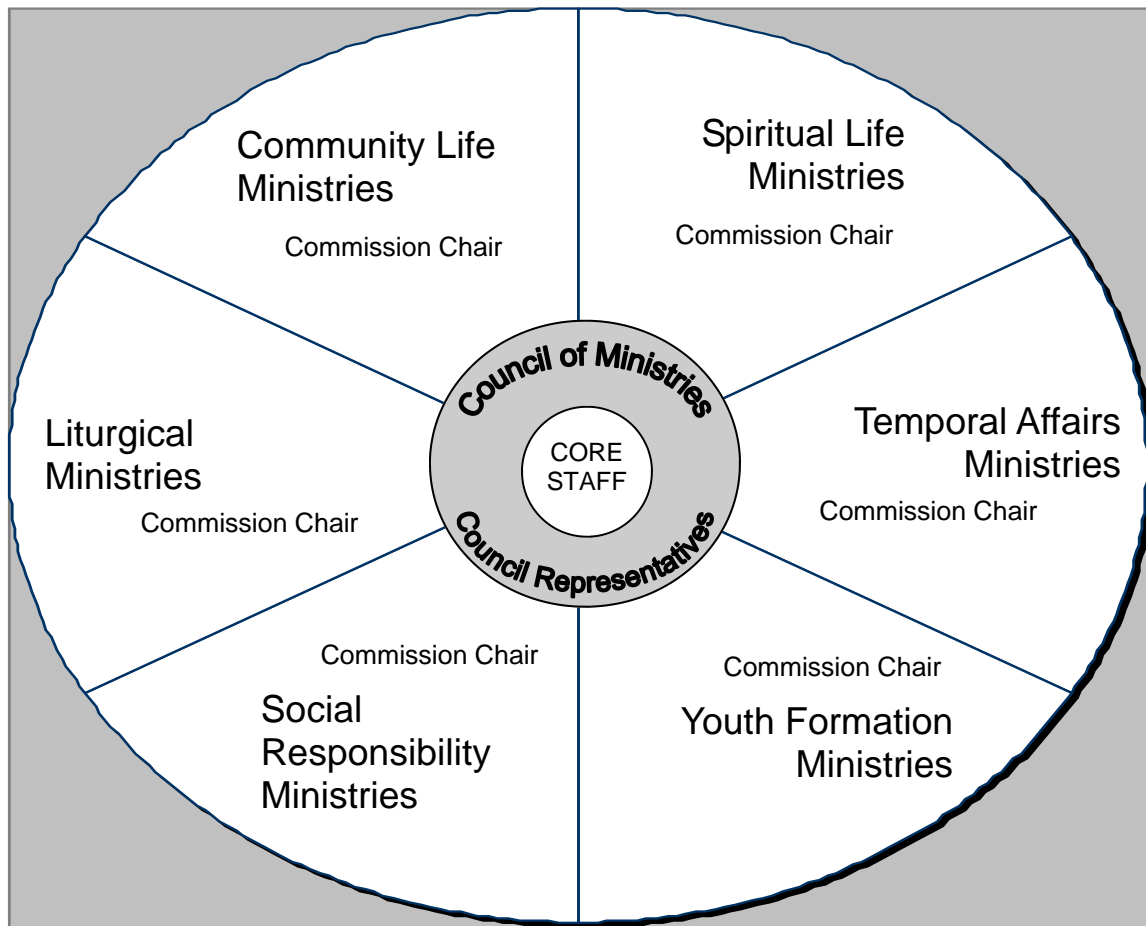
Community Life Ministries

Commission Chair

Spiritual Life Ministries

Commission Chair

Liturgical Ministries

Commission Chair

Council of Ministries

CORE STAFF

Council Representatives

Temporal Affairs Ministries

Commission Chair

Commission Chair

Social Responsibility Ministries

Commission Chair

Youth Formation Ministries